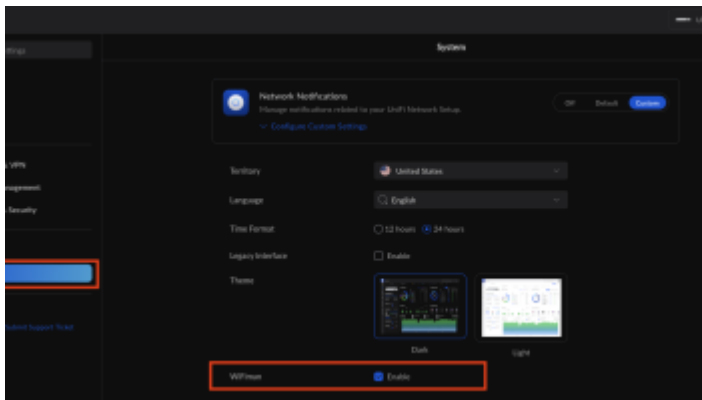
ttings

System

Network Notifications
Manage notifications related to your UniFi Network Setup.
Configure Custom Settings

Off Default Custom

VPN
nagement
Security

Territory United States
Language English
Time Format 12 hours 24 hours
Legacy Interface Enable
Theme

Dark Light

WiFiman Enable

Submit Support Ticket